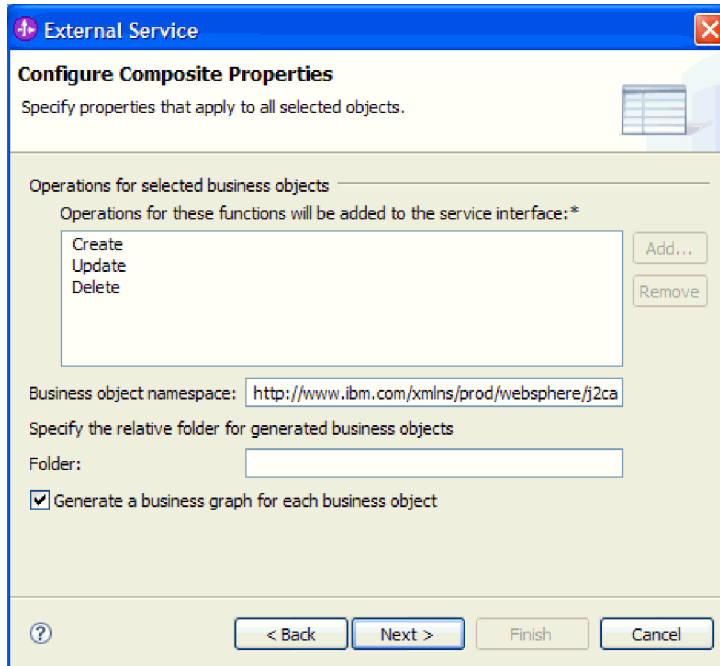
External Service

Configure Composite Properties

Specify properties that apply to all selected objects.

Operations for selected business objects

Operations for these functions will be added to the service interface:*

Create
Update
Delete

Add...

Remove

Business object namespace: http://www.ibm.com/xmlns/prod/websphere/j2ca

Specify the relative folder for generated business objects

Folder:

Generate a business graph for each business object

?

< Back

Next >

Finish

Cancel